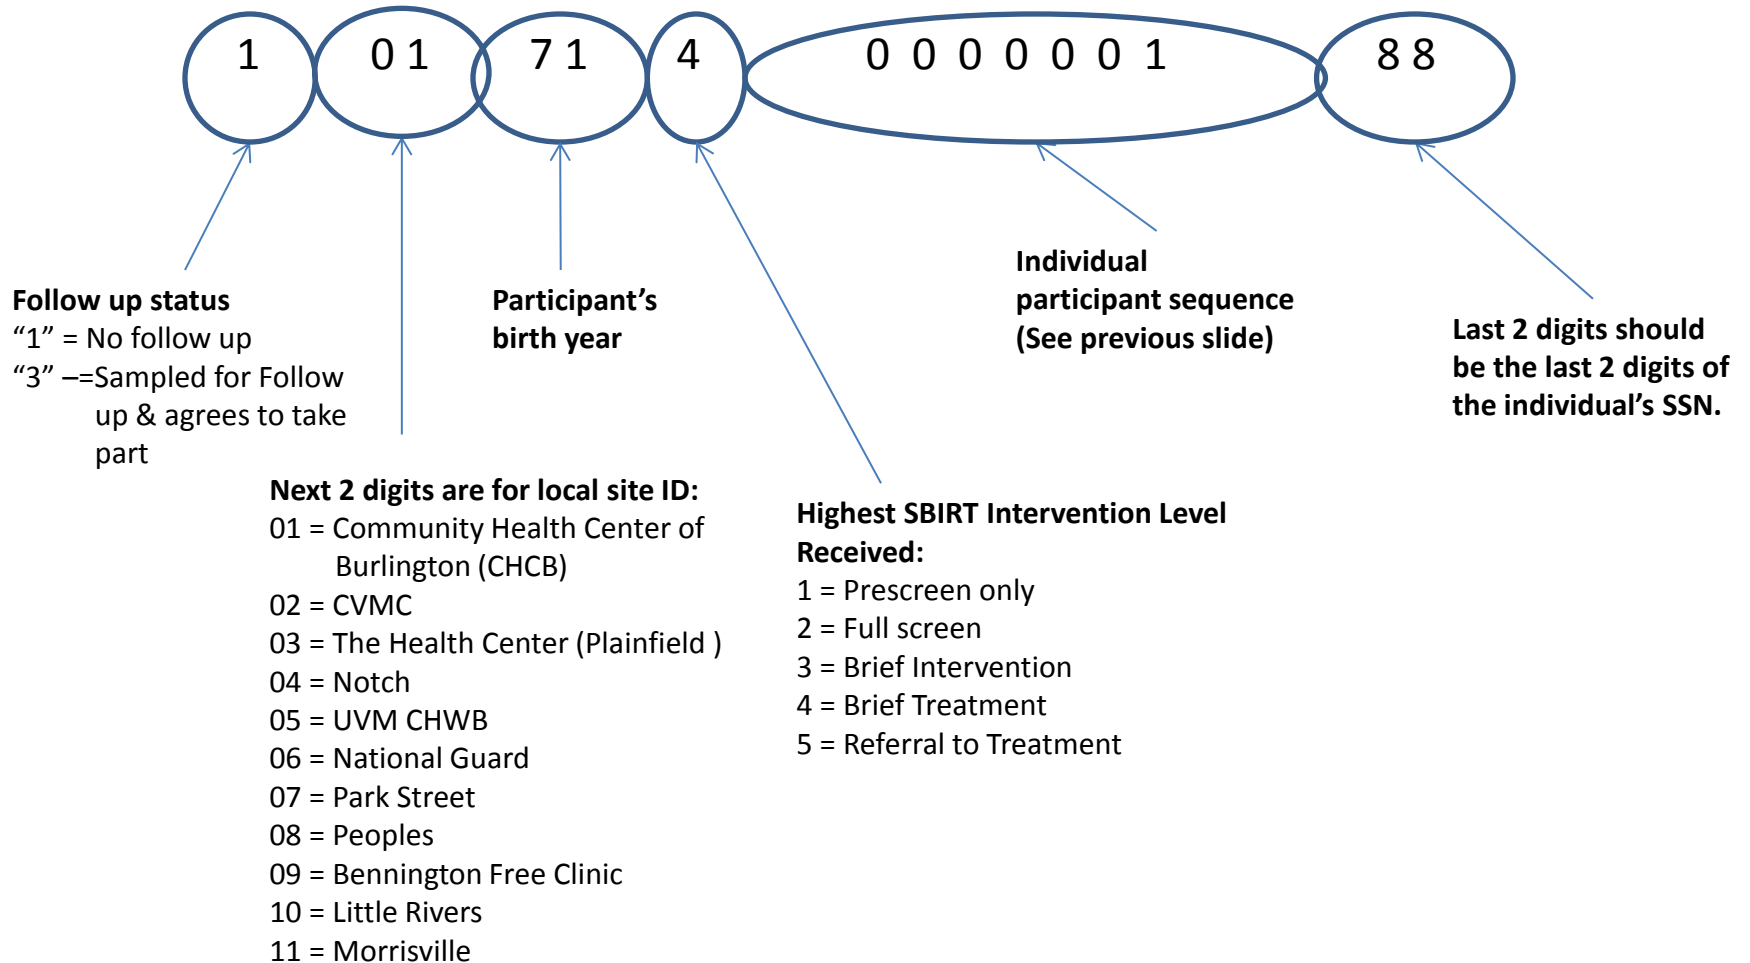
1 01 71 4 0 0 0 0 0 0 1 8 8

Follow up status
“1” = No follow up
“3” –=Sampled for Follow up & agrees to take part

Participant’s birth year

Individual participant sequence (See previous slide)

Last 2 digits should be the last 2 digits of the individual’s SSN.

Next 2 digits are for local site ID:
01 = Community Health Center of Burlington (CHCB)
02 = CVMC
03 = The Health Center (Plainfield )
04 = Notch
05 = UVM CHWB
06 = National Guard
07 = Park Street
08 = Peoples
09 = Bennington Free Clinic
10 = Little Rivers
11 = Morrisville

Highest SBIRT Intervention Level Received:
1 = Prescreen only
2 = Full screen
3 = Brief Intervention
4 = Brief Treatment
5 = Referral to Treatment